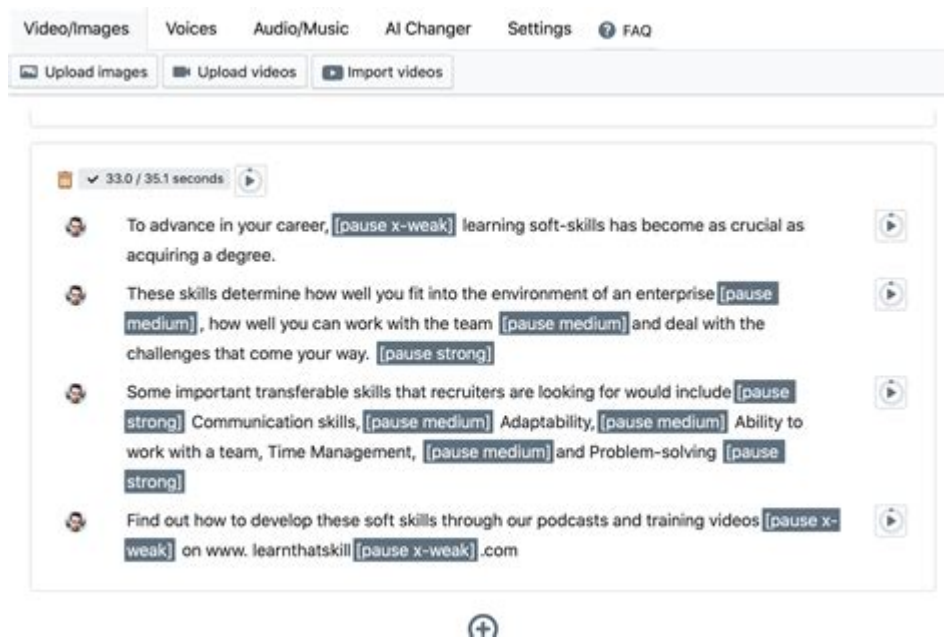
Video/Images Voices Audio/Music AI Changer Settings FAQ

Upload images Upload videos Import videos

✔ 33.0 / 35.1 seconds

To advance in your career, [pause x-weak] learning soft-skills has become as crucial as acquiring a degree.

These skills determine how well you fit into the environment of an enterprise [pause medium], how well you can work with the team [pause medium] and deal with the challenges that come your way. [pause strong]

Some important transferable skills that recruiters are looking for would include [pause strong] Communication skills, [pause medium] Adaptability, [pause medium] Ability to work with a team, Time Management, [pause medium] and Problem-solving [pause strong]

Find out how to develop these soft skills through our podcasts and training videos [pause x-weak] on www. learnthatskill [pause x-weak] .com